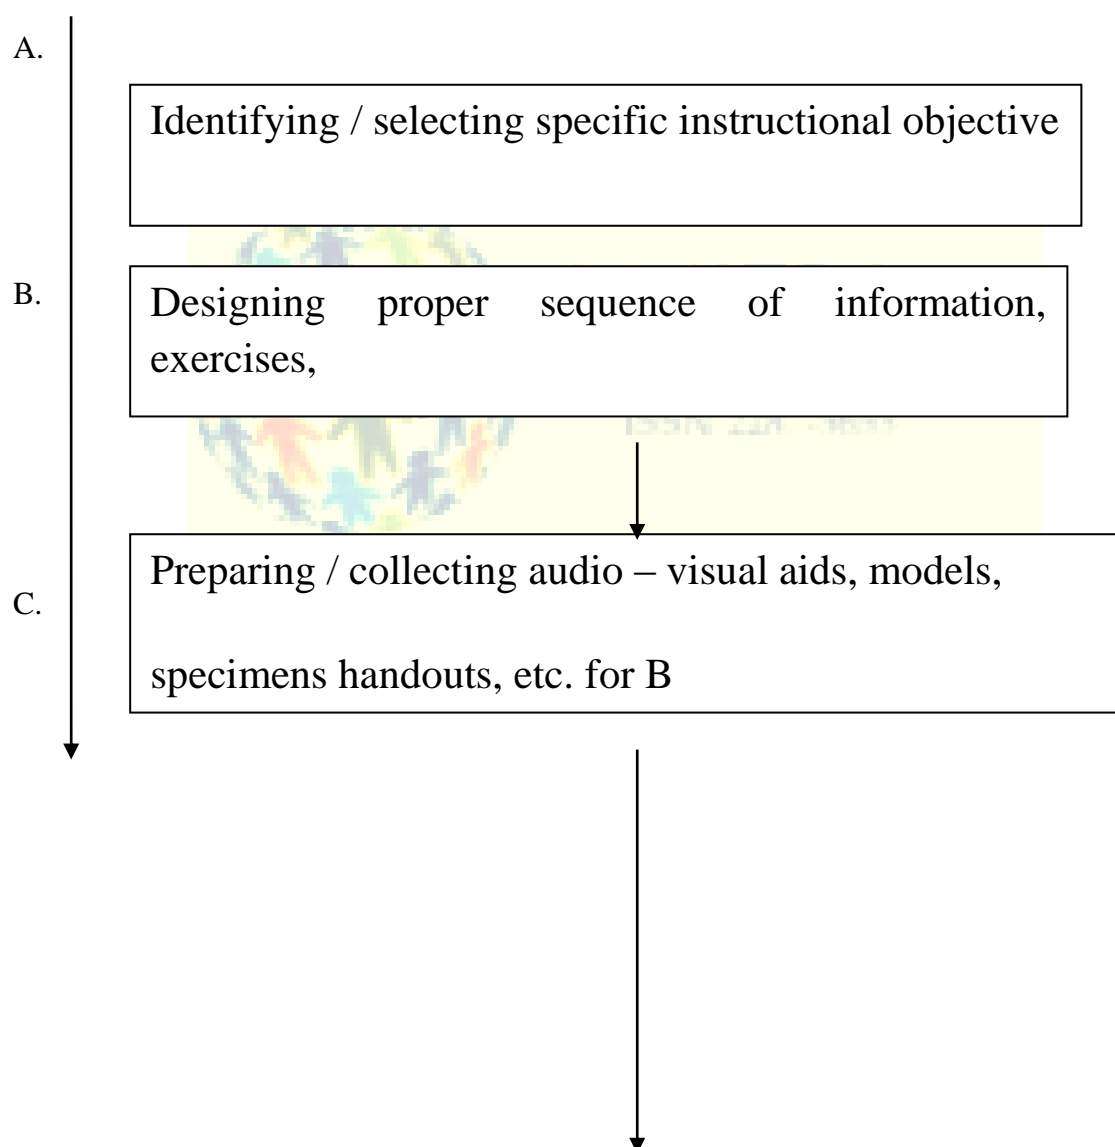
A.

Identifying / selecting specific instructional objective

B.

Designing proper sequence of information, exercises,

C.

Preparing / collecting audio – visual aids, models,

specimens handouts, etc. for B